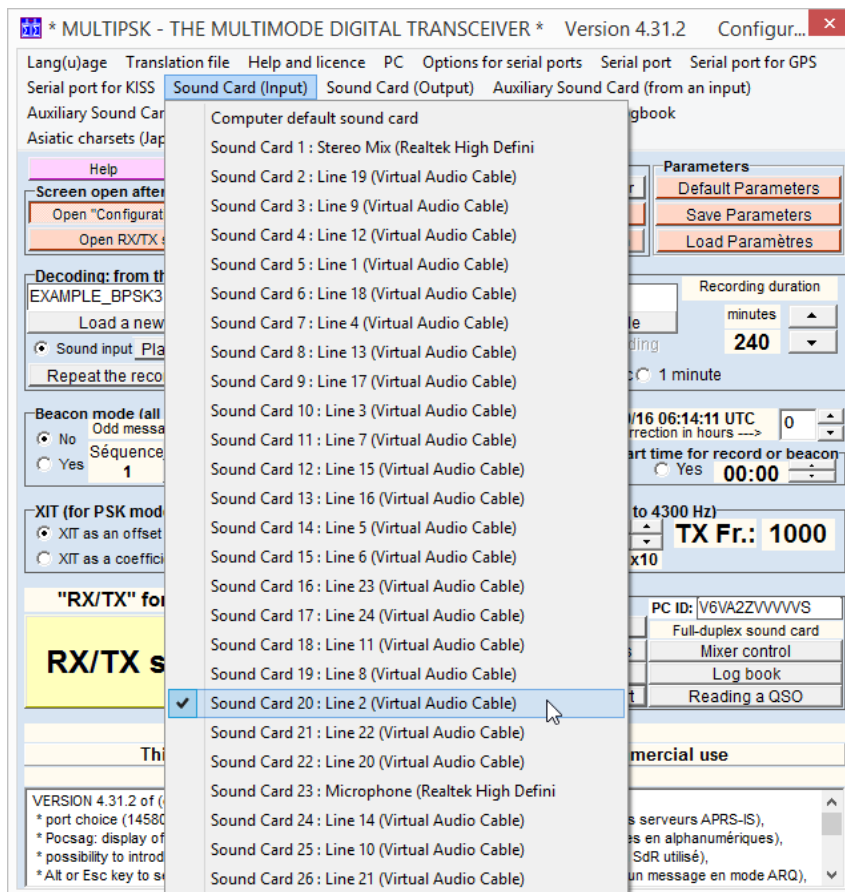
* MULTIPSK - THE MULTIMODE DIGITAL TRANSCEIVER * Version 4.31.2 Configur...

Lang(u)age Translation file Help and licence PC Options for serial ports Serial port Serial port for GPS
Serial port for KISS Sound Card (Input) Sound Card (Output) Auxiliary Sound Card (from an input)
Auxiliary Sound Car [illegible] gbook
Asiatic charsets (Jap

Computer default sound card
Sound Card 1 : Stereo Mix (Realtek High Defini
Sound Card 2 : Line 19 (Virtual Audio Cable)
Sound Card 3 : Line 9 (Virtual Audio Cable)
Sound Card 4 : Line 12 (Virtual Audio Cable)
Sound Card 5 : Line 1 (Virtual Audio Cable)
Sound Card 6 : Line 18 (Virtual Audio Cable)
Sound Card 7 : Line 4 (Virtual Audio Cable)
Sound Card 8 : Line 13 (Virtual Audio Cable)
Sound Card 9 : Line 17 (Virtual Audio Cable)
Sound Card 10 : Line 3 (Virtual Audio Cable)
Sound Card 11 : Line 7 (Virtual Audio Cable)
Sound Card 12 : Line 15 (Virtual Audio Cable)
Sound Card 13 : Line 16 (Virtual Audio Cable)
Sound Card 14 : Line 5 (Virtual Audio Cable)
Sound Card 15 : Line 6 (Virtual Audio Cable)
Sound Card 16 : Line 23 (Virtual Audio Cable)
Sound Card 17 : Line 24 (Virtual Audio Cable)
Sound Card 18 : Line 11 (Virtual Audio Cable)
Sound Card 19 : Line 8 (Virtual Audio Cable)
Sound Card 20 : Line 2 (Virtual Audio Cable)
Sound Card 21 : Line 22 (Virtual Audio Cable)
Sound Card 22 : Line 20 (Virtual Audio Cable)
Sound Card 23 : Microphone (Realtek High Defini
Sound Card 24 : Line 14 (Virtual Audio Cable)
Sound Card 25 : Line 10 (Virtual Audio Cable)
Sound Card 26 : Line 21 (Virtual Audio Cable)

Help
Screen open after
Open "Configurati
Open RX/TX s
Decoding: from th
EXAMPLE_BPSK3
Load a new
Sound input Pla
Repeat the reco
Beacon mode (all
No Odd messa
Yes Séquence
1
XIT (for PSK mod
XIT as an offset
XIT as a coeffici
"RX/TX" for
RX/TX s
Thi
VERSION 4.31.2 of (
* port choice (14580
* Pocsag: display of
* possibility to introd
* Alt or Esc key to s

Parameters
Default Parameters
Save Parameters
Load Paramètres
Recording duration
minutes
240
le
ding
1 minute
/16 06:14:11 UTC
rrection in hours --->
0
art time for record or beacon
Yes
00:00
to 4300 Hz)
TX Fr.: 1000
x10
PC ID: V6VA2ZVVVVVS
Full-duplex sound card
Mixer control
Log book
Reading a QSO
mercial use
s serveurs APRS-IS),
es en alphanumériques),
SdR utilisé),
un message en mode ARQ),